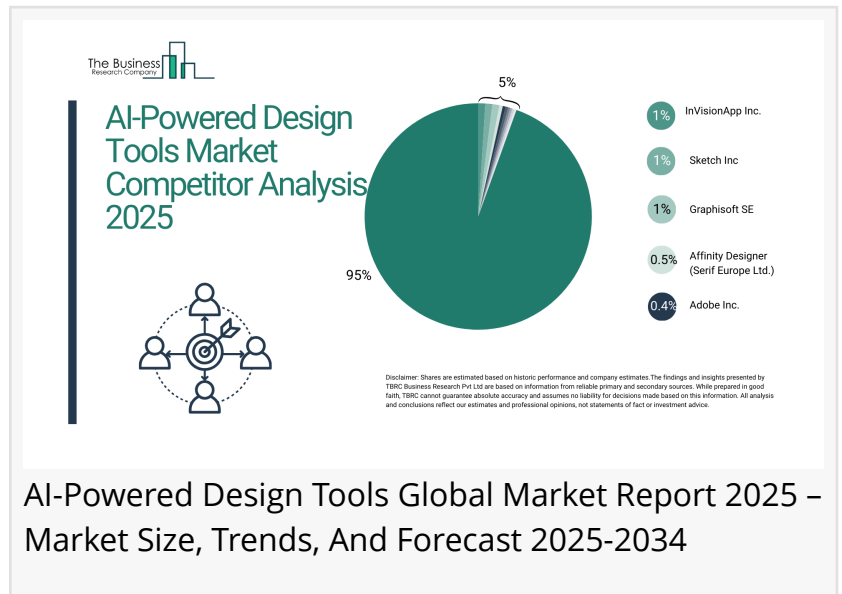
The Business Research Company

AI-Powered Design Tools Market Competitor Analysis 2025

5%

95%

1% InVisionApp Inc.

1% Sketch Inc

1% Graphisoft SE

0.5% Affinity Designer (Serif Europe Ltd.)

0.4% Adobe Inc.

Disclaimer: Shares are estimated based on historic performance and company estimates.The findings and insights presented by TBRC Business Research Pvt Ltd are based on information from reliable primary and secondary sources. While prepared in good faith, TBRC cannot guarantee absolute accuracy and assumes no liability for decisions made based on this information. All analysis and conclusions reflect our estimates and professional opinions, not statements of fact or investment advice.

AI-Powered Design Tools Global Market Report 2025 – Market Size, Trends, And Forecast 2025-2034